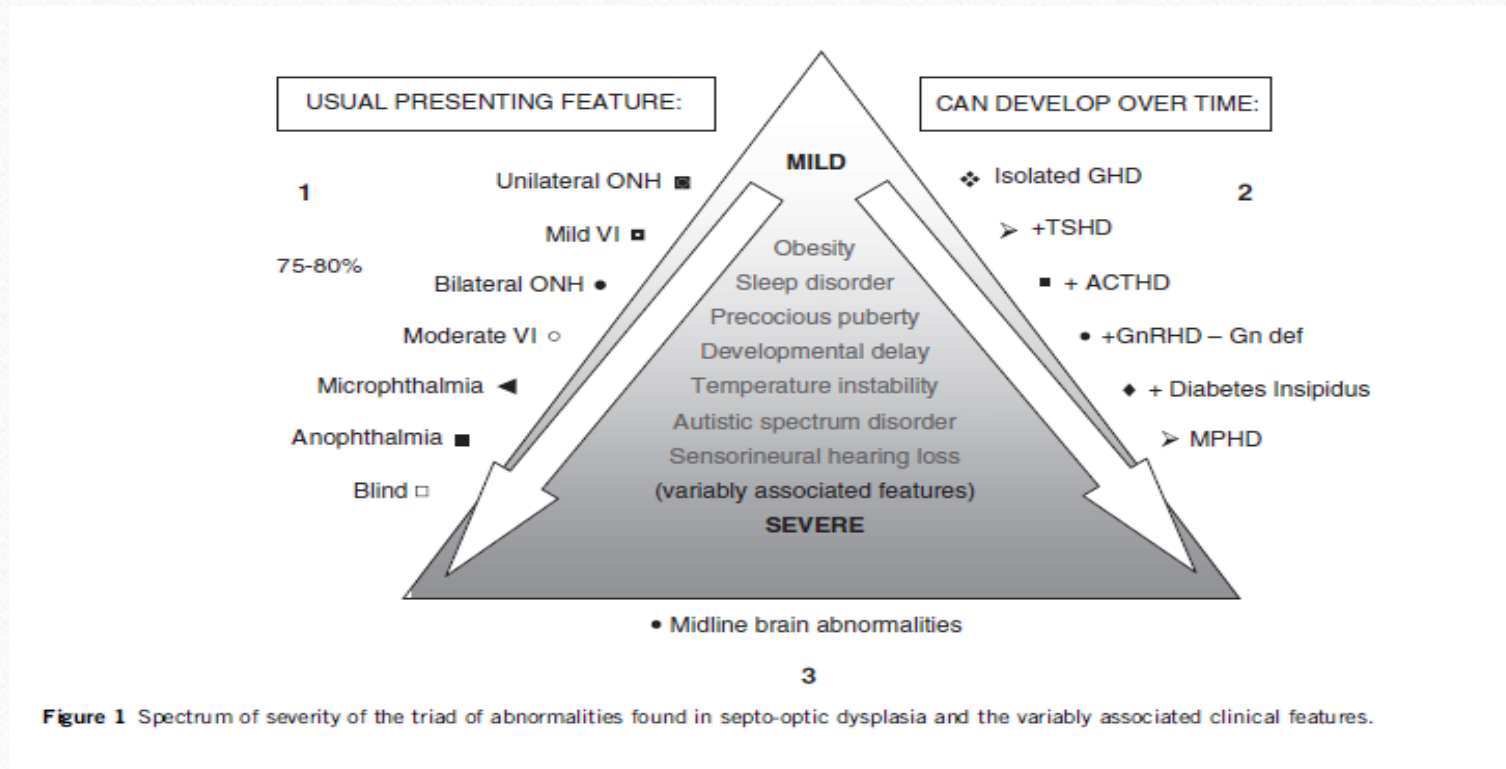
USUAL PRESENTING FEATURE:

CAN DEVELOP OVER TIME:

MILD

1

75-80%

Unilateral ONH ■

Mild VI ◘

Bilateral ONH ●

Moderate VI ○

Microphthalmia ◄

Anophthalmia ■

Blind □

❖ Isolated GHD

➢ +TSHD

■ + ACTHD

• +GnRHD – Gn def

◆ + Diabetes Insipidus

➢ MPHD

2

Obesity
Sleep disorder
Precocious puberty
Developmental delay
Temperature instability
Autistic spectrum disorder
Sensorineural hearing loss
(variably associated features)
SEVERE

• Midline brain abnormalities

3

Figure 1 Spectrum of severity of the triad of abnormalities found in septo-optic dysplasia and the variably associated clinical features.